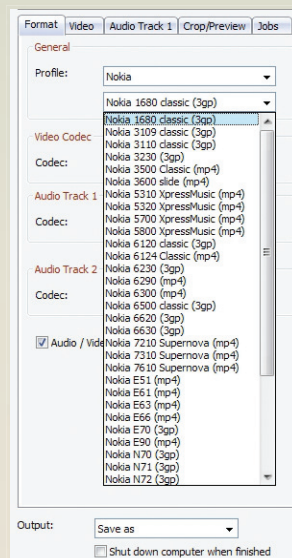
Format | Video | Audio Track 1 | Crop/Preview | Jobs

General

Profile: Nokia

Nokia 1680 classic (3gp)

Video Codec

Codec:

Audio Track 1

Codec:

Audio Track 2

Codec:

Audio / Vide

Nokia 1680 classic (3gp)
Nokia 3109 classic (3gp)
Nokia 3110 classic (3gp)
Nokia 3230 (3gp)
Nokia 3500 Classic (mp4)
Nokia 3600 slide (mp4)
Nokia 5310 XpressMusic (mp4)
Nokia 5320 XpressMusic (mp4)
Nokia 5700 XpressMusic (mp4)
Nokia 5800 XpressMusic (mp4)
Nokia 6120 classic (3gp)
Nokia 6124 Classic (mp4)
Nokia 6230 (3gp)
Nokia 6290 (mp4)
Nokia 6300 (mp4)
Nokia 6500 classic (3gp)
Nokia 6620 (3gp)
Nokia 6630 (3gp)
Nokia 7210 Supernova (mp4)
Nokia 7310 Supernova (mp4)
Nokia 7610 Supernova (mp4)
Nokia E51 (mp4)
Nokia E61 (mp4)
Nokia E63 (mp4)
Nokia E66 (mp4)
Nokia E70 (3gp)
Nokia E90 (mp4)
Nokia N70 (3gp)
Nokia N71 (3gp)
Nokia N72 (3gp)

Output: Save as

Shut down computer when finished